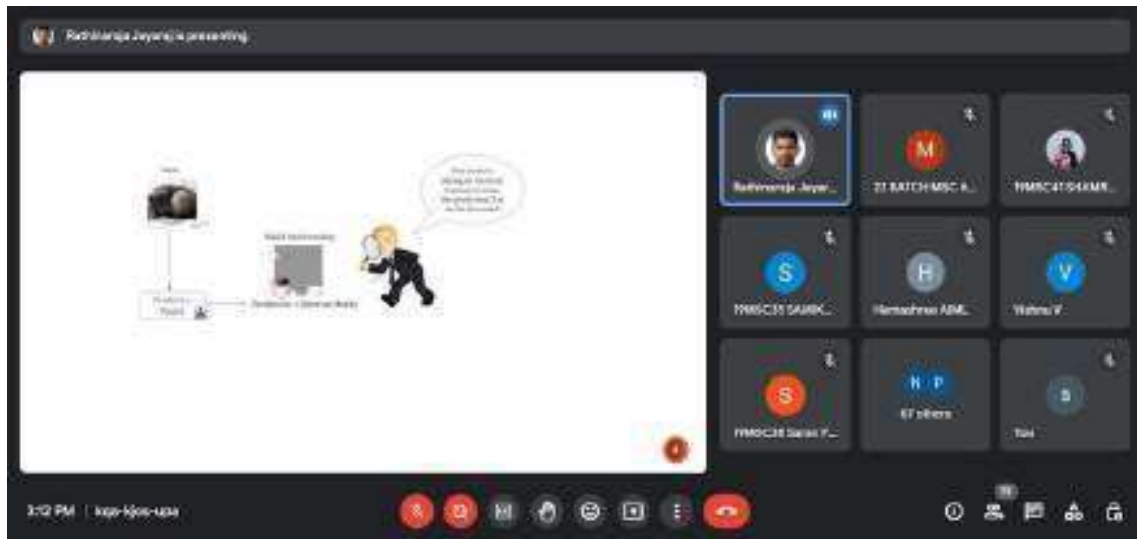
Rathinaraja Jeyaraj is presenting

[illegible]

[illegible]

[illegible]

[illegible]

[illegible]

Rathinaraja Jeyar...

22 BATCH MSC A...

19MSC41 S4AMR...

19MSC35 SAMIK...

Hemashree ABM...

Vishnu V

19MSC28 Sanas P...

67 others

You

3:12 PM | kqa-kjos-upa